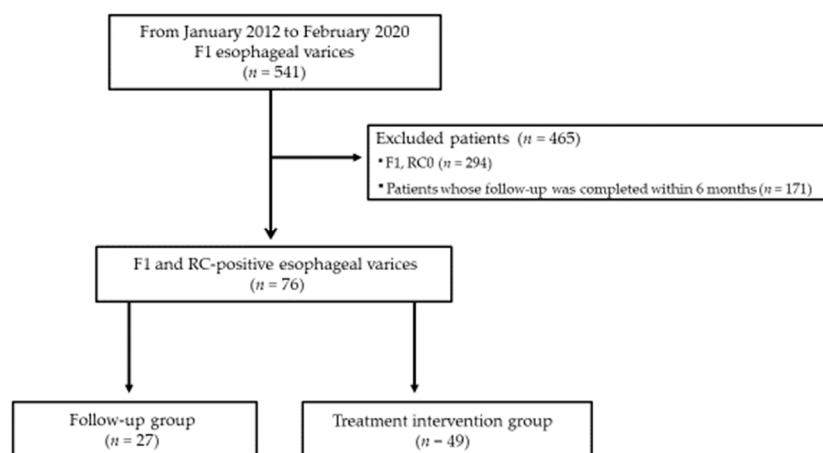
From January 2012 to February 2020
F1 esophageal varices
($n = 541$)

Excluded patients ($n = 465$)
• F1, RC0 ($n = 294$)
• Patients whose follow-up was completed within 6 months ($n = 171$)

F1 and RC-positive esophageal varices
($n = 76$)

Follow-up group
($n = 27$)

Treatment intervention group
($n = 49$)